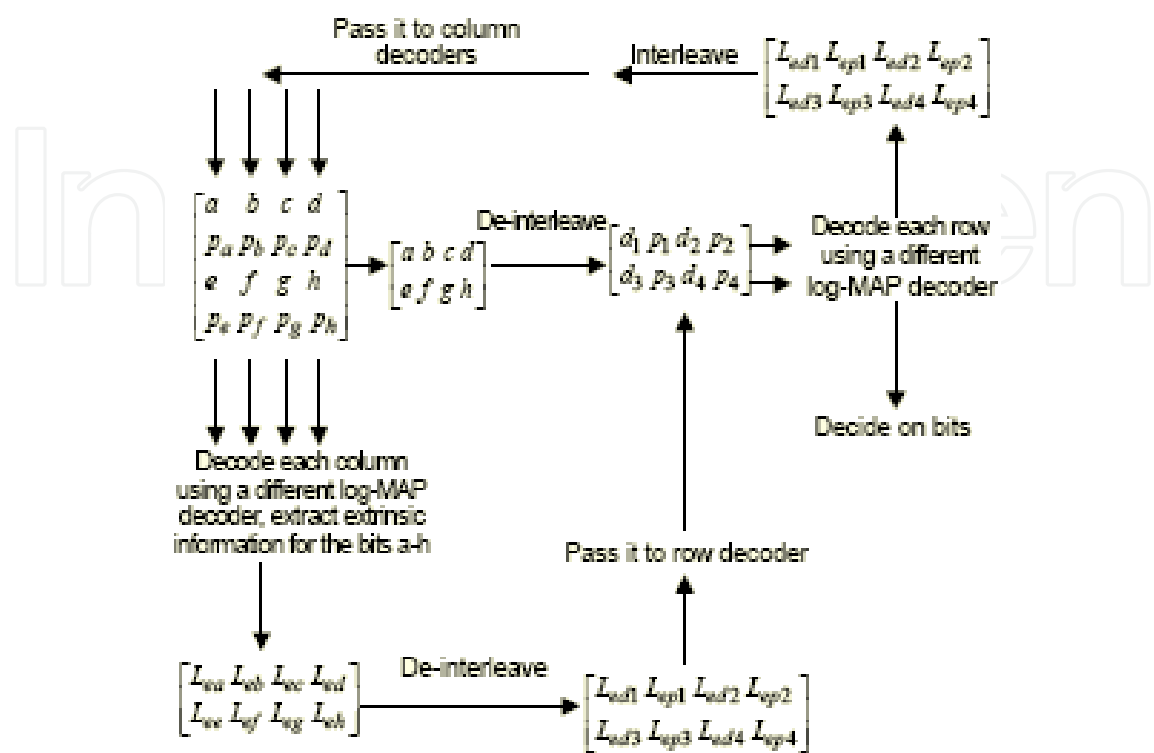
Pass it to column decoders

Interleave

$\begin{bmatrix} L_{ed1} & L_{ep1} & L_{ed2} & L_{ep2} \\ L_{ed3} & L_{ep3} & L_{ed4} & L_{ep4} \end{bmatrix}$

$\begin{bmatrix} a & b & c & d \\ p_a & p_b & p_c & p_d \\ e & f & g & h \\ p_e & p_f & p_g & p_h \end{bmatrix}$

$\begin{bmatrix} a & b & c & d \\ e & f & g & h \end{bmatrix}$

De-interleave

$\begin{bmatrix} d_1 & p_1 & d_2 & p_2 \\ d_3 & p_3 & d_4 & p_4 \end{bmatrix}$

Decode each row using a different log-MAP decoder

Decide on bits

Decode each column using a different log-MAP decoder, extract extrinsic information for the bits a-h

Pass it to row decoder

$\begin{bmatrix} L_{ea} & L_{eb} & L_{ec} & L_{ed} \\ L_{ee} & L_{ef} & L_{eg} & L_{eh} \end{bmatrix}$

De-interleave

$\begin{bmatrix} L_{ed1} & L_{ep1} & L_{ed2} & L_{ep2} \\ L_{ed3} & L_{ep3} & L_{ed4} & L_{ep4} \end{bmatrix}$